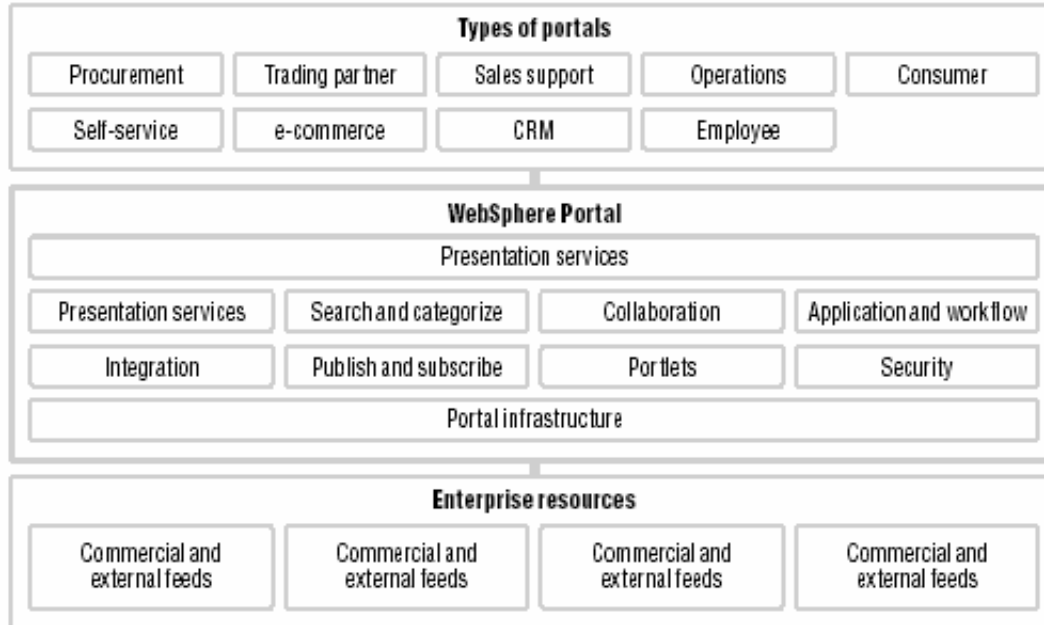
Types of portals

Procurement
Trading partner
Sales support
Operations
Consumer
Self-service
e-commerce
CRM
Employee

WebSphere Portal

Presentation services
Presentation services
Search and categorize
Collaboration
Application and workflow
Integration
Publish and subscribe
Portlets
Security
Portal infrastructure

Enterprise resources

Commercial and external feeds
Commercial and external feeds
Commercial and external feeds
Commercial and external feeds